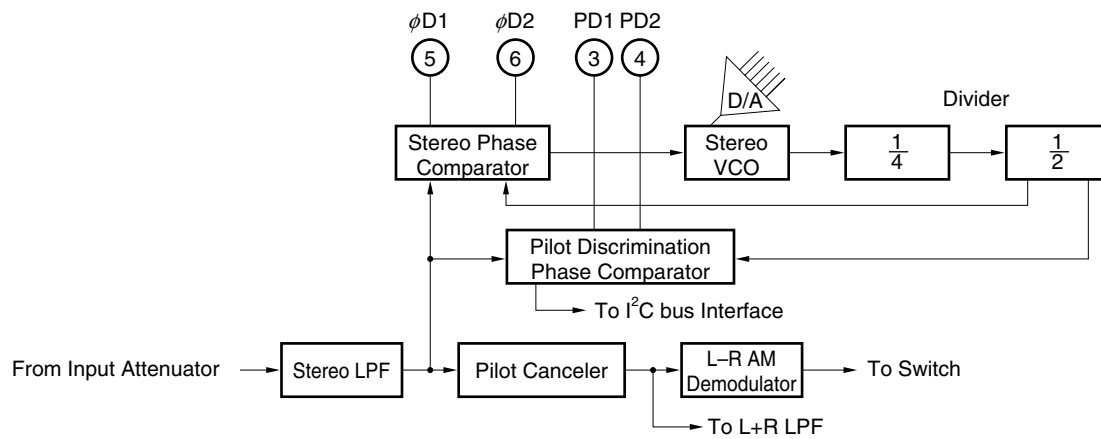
$\phi$D1 $\phi$D2 PD1 PD2

5 6 3 4

D/A

Divider

Stereo Phase Comparator

Stereo VCO

$\frac{1}{4}$

$\frac{1}{2}$

Pilot Discrimination Phase Comparator

To $I^2C$ bus Interface

From Input Attenuator

Stereo LPF

Pilot Canceler

L–R AM Demodulator

To Switch

To L+R LPF